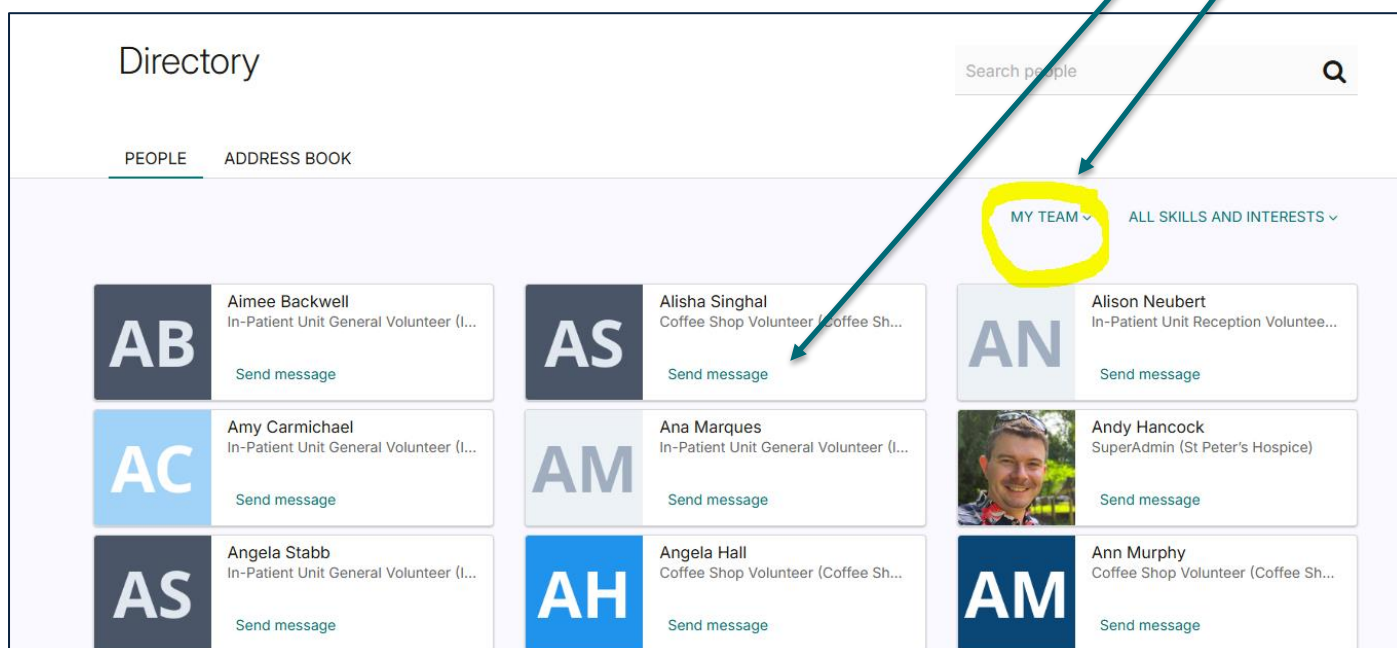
Directory

Search people

PEOPLE ADDRESS BOOK

MY TEAM ALL SKILLS AND INTERESTS

AB
Aimee Backwell
In-Patient Unit General Volunteer (I...
Send message

AS
Alisha Singhal
Coffee Shop Volunteer (Coffee Sh...
Send message

AN
Alison Neubert
In-Patient Unit Reception Voluntee...
Send message

AC
Amy Carmichael
In-Patient Unit General Volunteer (I...
Send message

AM
Ana Marques
In-Patient Unit General Volunteer (I...
Send message

Andy Hancock
SuperAdmin (St Peter's Hospice)
Send message

AS
Angela Stabb
In-Patient Unit General Volunteer (I...
Send message

AH
Angela Hall
Coffee Shop Volunteer (Coffee Sh...
Send message

AM
Ann Murphy
Coffee Shop Volunteer (Coffee Sh...
Send message